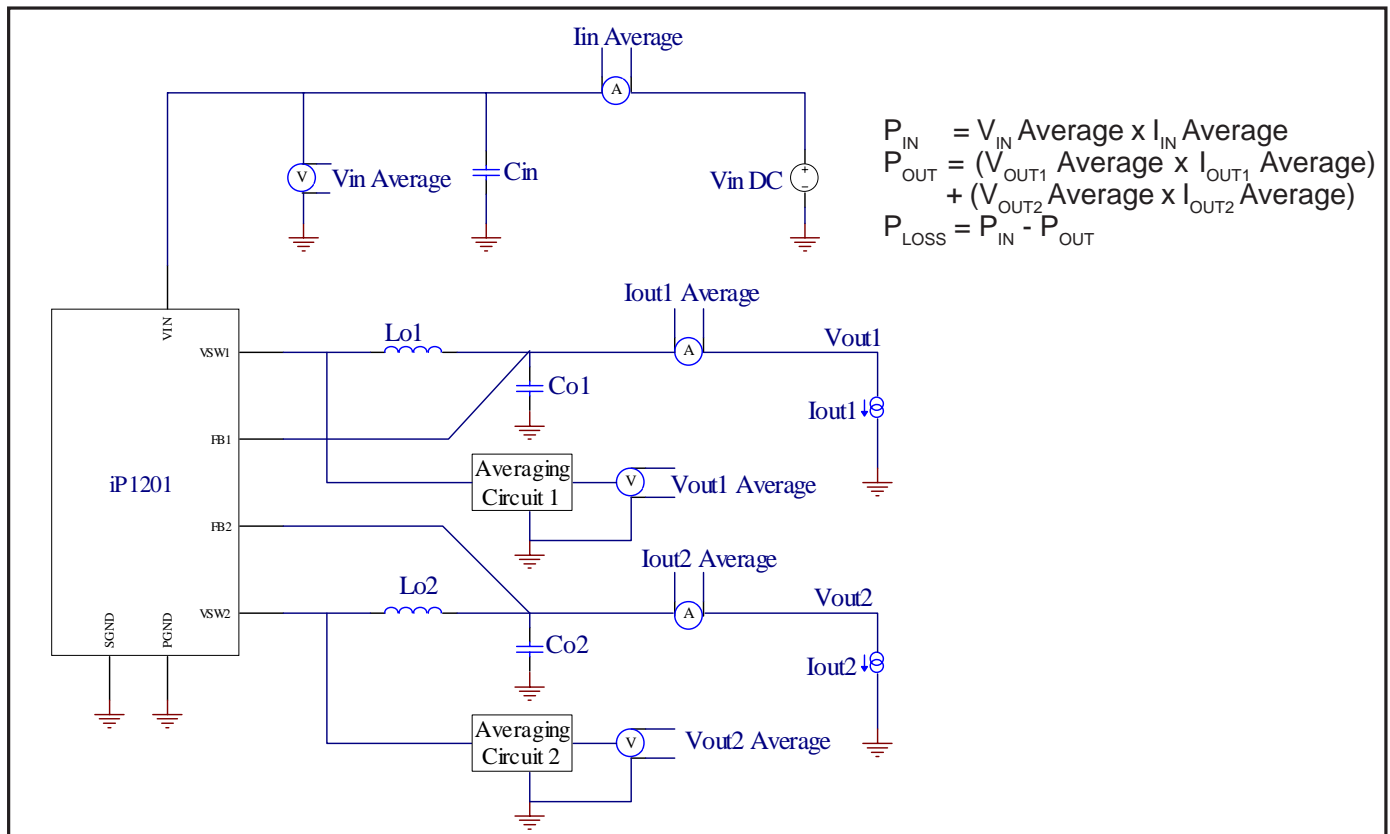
Iin Average

A

V

Vin Average

Cin

Vin DC

+
-

$P_{IN}$ = $V_{IN}$ Average x $I_{IN}$ Average
$P_{OUT}$ = ($V_{OUT1}$ Average x $I_{OUT1}$ Average) + ($V_{OUT2}$ Average x $I_{OUT2}$ Average)
$P_{LOSS}$ = $P_{IN}$ - $P_{OUT}$

Iout1 Average

VIN

VSW1

Lo1

A

Vout1

Co1

Iout1

FB1

iP1201

Averaging Circuit 1

V

Vout1 Average

FB2

Iout2 Average

Lo2

A

Vout2

VSW2

SGND

PGND

Co2

Iout2

Averaging Circuit 2

V

Vout2 Average